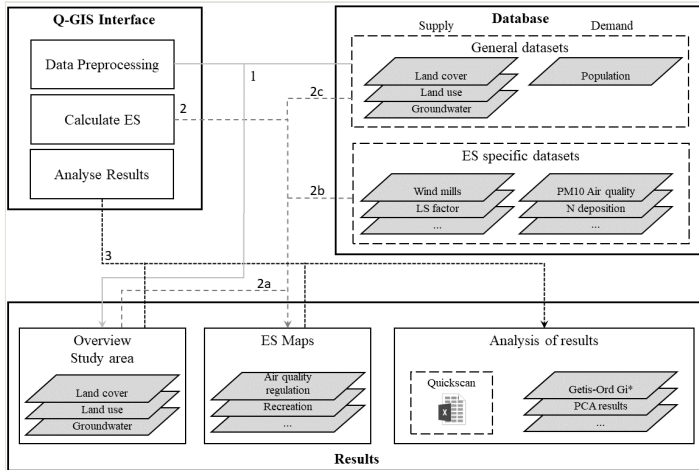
Q-GIS Interface

Data Preprocessing

Calculate ES

Analyse Results

Database

Supply

Demand

General datasets

Land cover

Land use

Groundwater

Population

ES specific datasets

Wind mills

LS factor

...

PM10 Air quality

N deposition

...

1

2

2c

2b

3

2a

Overview Study area

Land cover

Land use

Groundwater

ES Maps

Air quality regulation

Recreation

...

Analysis of results

Quickscan

Getis-Ord Gi*

PCA results

...

Results